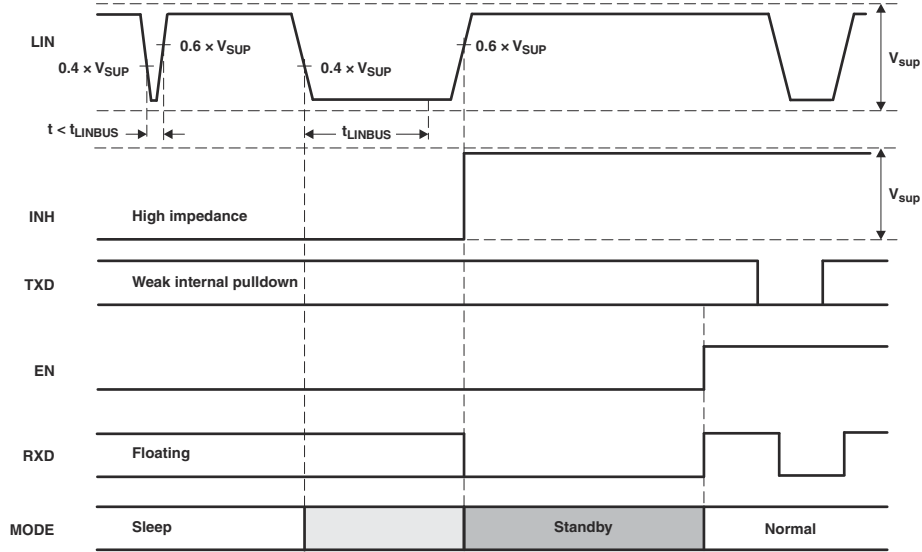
LIN

$0.6 \times V_{SUP}$

$0.4 \times V_{SUP}$

$0.4 \times V_{SUP}$

$0.6 \times V_{SUP}$

$V_{sup}$

$t < t_{LINBUS}$

$t_{LINBUS}$

INH

High impedance

$V_{sup}$

TXD

Weak internal pulldown

EN

RXD

Floating

MODE

Sleep

Standby

Normal